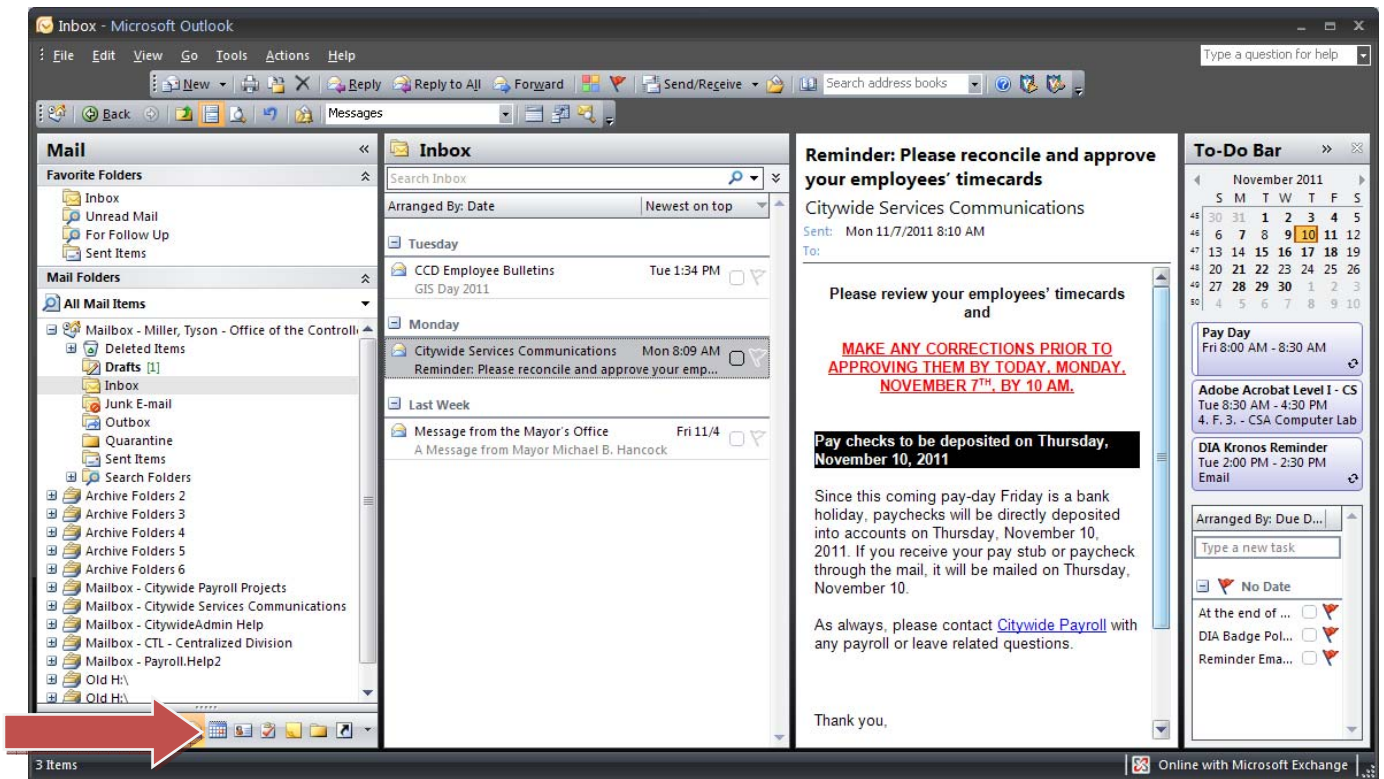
Inbox - Microsoft Outlook

File Edit View Go Tools Actions Help

Type a question for help

New Reply Reply to All Forward Send/Receive Search address books

Back Messages

Mail

Favorite Folders

Inbox
Unread Mail
For Follow Up
Sent Items

Mail Folders

All Mail Items

Mailbox - Miller, Tyson - Office of the Controll
Deleted Items
Drafts [1]
Inbox
Junk E-mail
Outbox
Quarantine
Sent Items
Search Folders
Archive Folders 2
Archive Folders 3
Archive Folders 4
Archive Folders 5
Archive Folders 6
Mailbox - Citywide Payroll Projects
Mailbox - Citywide Services Communications
Mailbox - CitywideAdmin Help
Mailbox - CTL - Centralized Division
Mailbox - Payroll.Help2
Old H:\
Old H:\

Inbox

Search Inbox

Arranged By: Date | Newest on top

Tuesday

CCD Employee Bulletins | Tue 1:34 PM
GIS Day 2011

Monday

Citywide Services Communications | Mon 8:09 AM
Reminder: Please reconcile and approve your emp...

Last Week

Message from the Mayor's Office | Fri 11/4
A Message from Mayor Michael B. Hancock

Reminder: Please reconcile and approve your employees' timecards

Citywide Services Communications

Sent: Mon 11/7/2011 8:10 AM
To:

Please review your employees' timecards and

MAKE ANY CORRECTIONS PRIOR TO APPROVING THEM BY TODAY, MONDAY, NOVEMBER 7$^{TH}$, BY 10 AM.

Pay checks to be deposited on Thursday, November 10, 2011

Since this coming pay-day Friday is a bank holiday, paychecks will be directly deposited into accounts on Thursday, November 10, 2011. If you receive your pay stub or paycheck through the mail, it will be mailed on Thursday, November 10.

As always, please contact Citywide Payroll with any payroll or leave related questions.

Thank you,

To-Do Bar

November 2011

| | S | M | T | W | T | F | S |
|---|---|---|---|---|---|---|---|
| 45 | 30 | 31 | 1 | 2 | 3 | 4 | 5 |
| 46 | 6 | 7 | 8 | 9 | 10 | 11 | 12 |
| 47 | 13 | 14 | 15 | 16 | 17 | 18 | 19 |
| 48 | 20 | 21 | 22 | 23 | 24 | 25 | 26 |
| 49 | 27 | 28 | 29 | 30 | 1 | 2 | 3 |
| 50 | 4 | 5 | 6 | 7 | 8 | 9 | 10 |

Pay Day
Fri 8:00 AM - 8:30 AM

Adobe Acrobat Level I - CS
Tue 8:30 AM - 4:30 PM
4. F. 3. - CSA Computer Lab

DIA Kronos Reminder
Tue 2:00 PM - 2:30 PM
Email

Arranged By: Due D...

Type a new task

No Date

At the end of ...
DIA Badge Pol...
Reminder Ema...

3 Items

Online with Microsoft Exchange